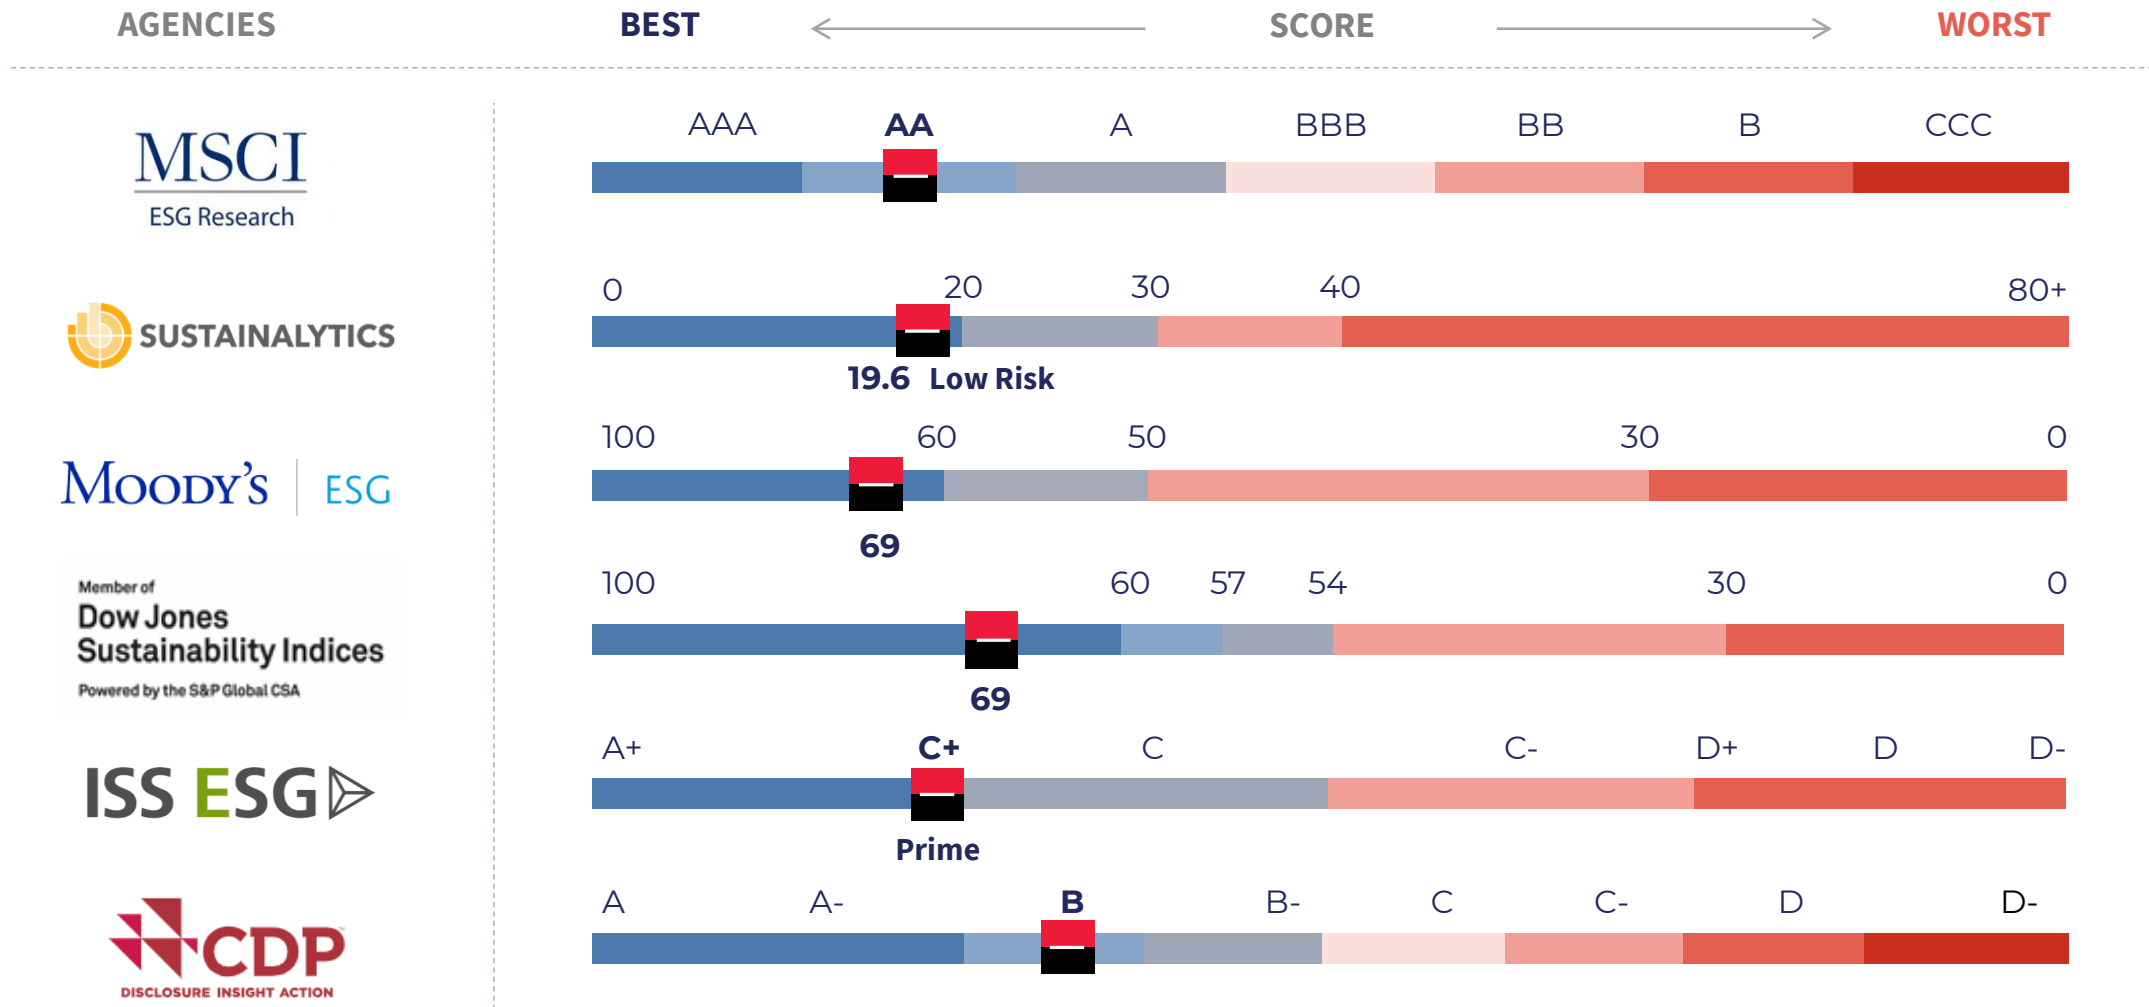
AGENCIES BEST SCORE WORST

MSCI
ESG Research

AAA AA A BBB BB B CCC

SUSTAINALYTICS

0 20 30 40 80+

19.6 Low Risk

MOODY'S | ESG

100 60 50 30 0

69

Member of
Dow Jones
Sustainability Indices
Powered by the S&P Global CSA

100 60 57 54 30 0

69

ISS ESG

A+ C+ C C- D+ D D-

Prime

CDP
DISCLOSURE INSIGHT ACTION

A A- B B- C C- D D-